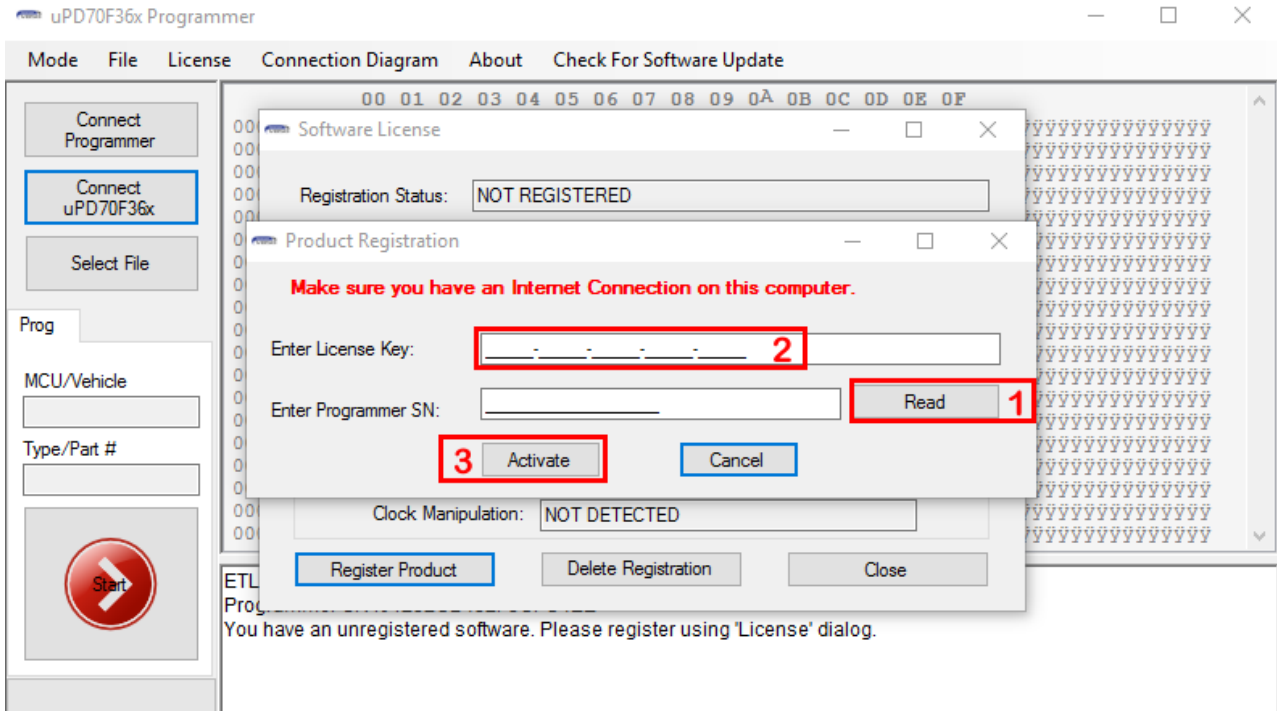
uPD70F36x Programmer

Mode File License Connection Diagram About Check For Software Update

Connect Programmer

Connect uPD70F36x

Select File

Prog

MCU/Vehicle

Type/Part #

Start

00 01 02 03 04 05 06 07 08 09 0A 0B 0C 0D 0E 0F

ÿÿÿÿÿÿÿÿÿÿÿÿÿÿÿÿ

Software License

Registration Status: NOT REGISTERED

Product Registration

Make sure you have an Internet Connection on this computer.

Enter License Key: \_\_\_\_-\_\_\_\_-\_\_\_\_-\_\_\_\_-\_\_\_\_ 2

Enter Programmer SN: \_\_\_\_\_\_\_\_\_\_\_\_\_\_\_\_ Read 1

3 Activate Cancel

Clock Manipulation: NOT DETECTED

Register Product Delete Registration Close

ETL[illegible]
Progr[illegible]
You have an unregistered software. Please register using 'License' dialog.